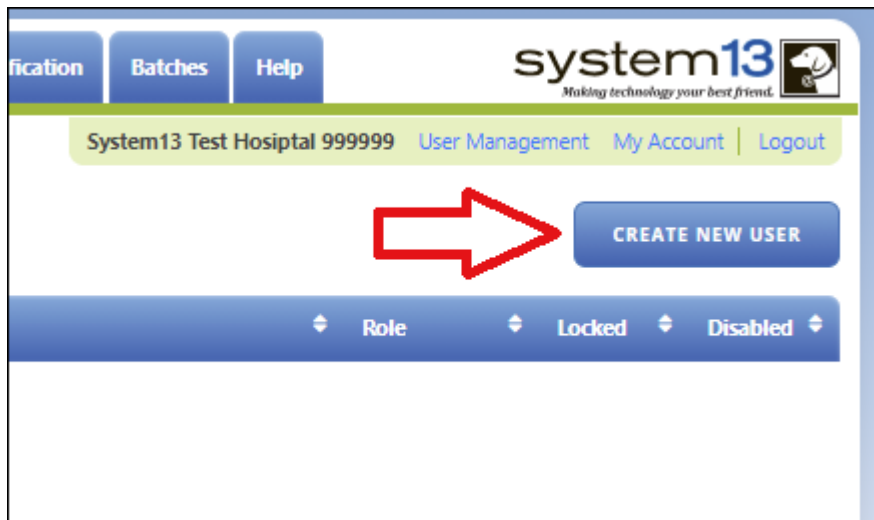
fication Batches Help

system13
Making technology your best friend.

System13 Test Hospital 999999 User Management My Account | Logout

CREATE NEW USER

| | Role | Locked | Disabled |
|---|---|---|---|